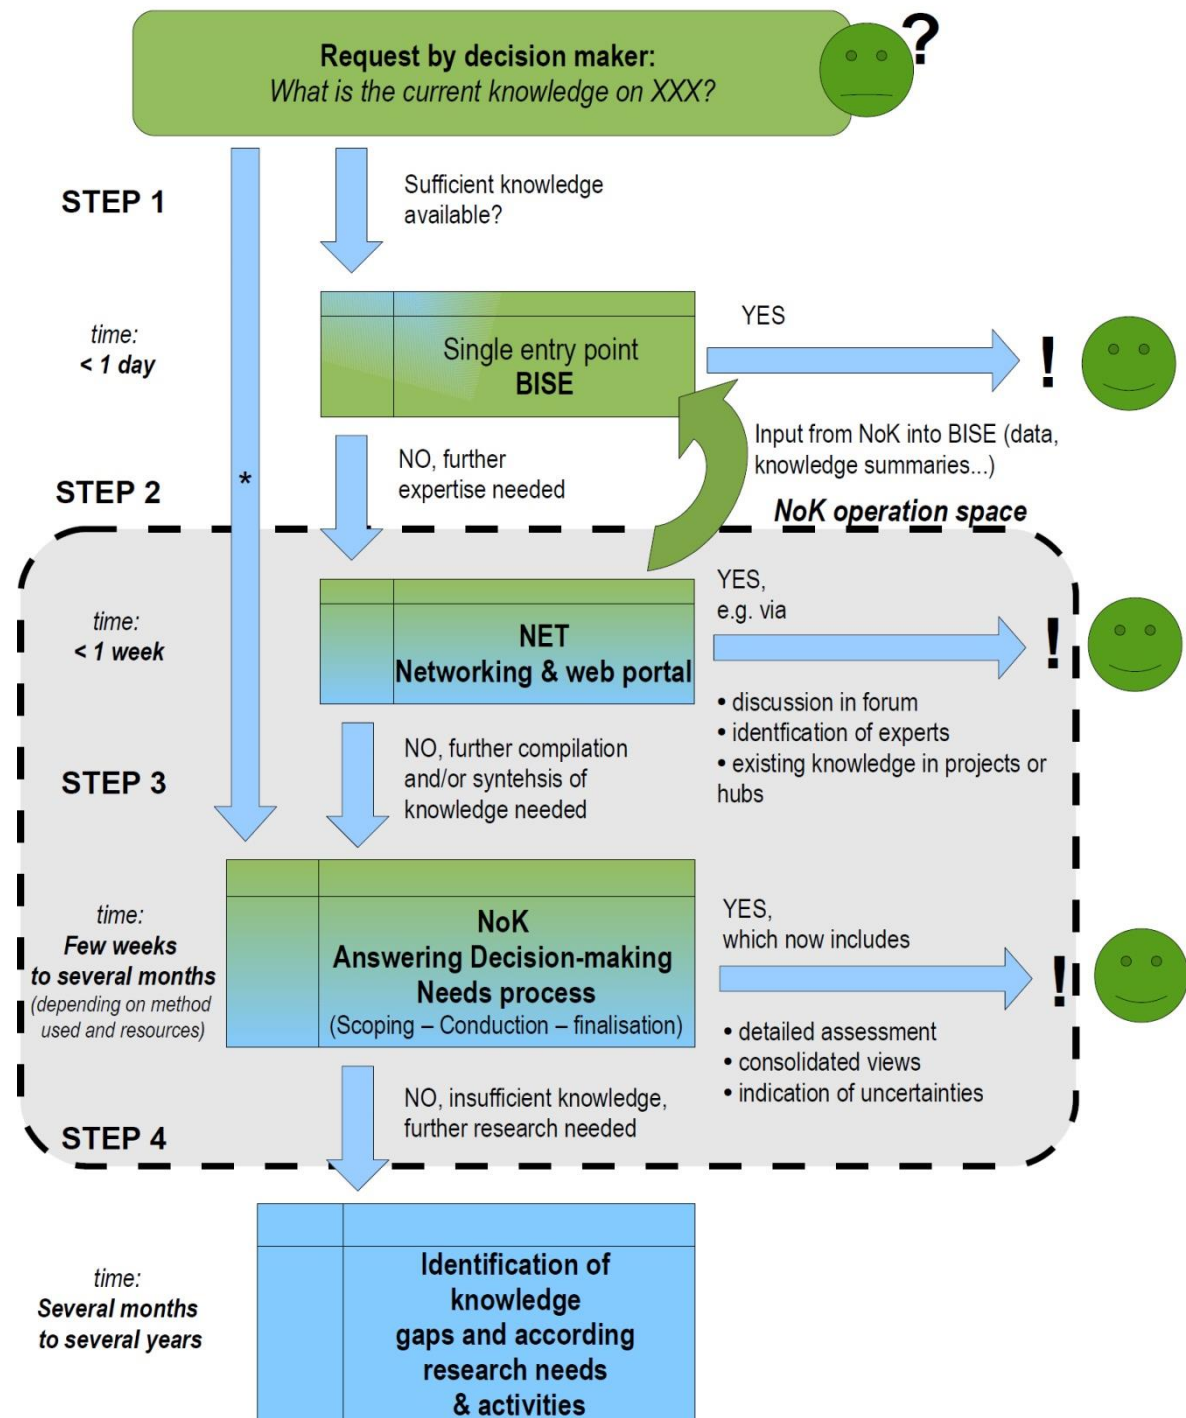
Request by decision maker:
What is the current knowledge on XXX?

?

STEP 1

Sufficient knowledge available?

time:
< 1 day

Single entry point
BISE

YES

!

NO, further expertise needed

Input from NoK into BISE (data, knowledge summaries...)

STEP 2

*

NoK operation space

time:
< 1 week

NET
Networking & web portal

YES,
e.g. via

!

• discussion in forum
• identfication of experts
• existing knowledge in projects or hubs

STEP 3

NO, further compilation and/or syntehsis of knowledge needed

time:
Few weeks
to several months
(depending on method used and resources)

NoK
Answering Decision-making Needs process
(Scoping – Conduction – finalisation)

YES,
which now includes

!

• detailed assessment
• consolidated views
• indication of uncertainties

STEP 4

NO, insufficient knowledge, further research needed

time:
Several months
to several years

Identification of knowledge gaps and according research needs & activities